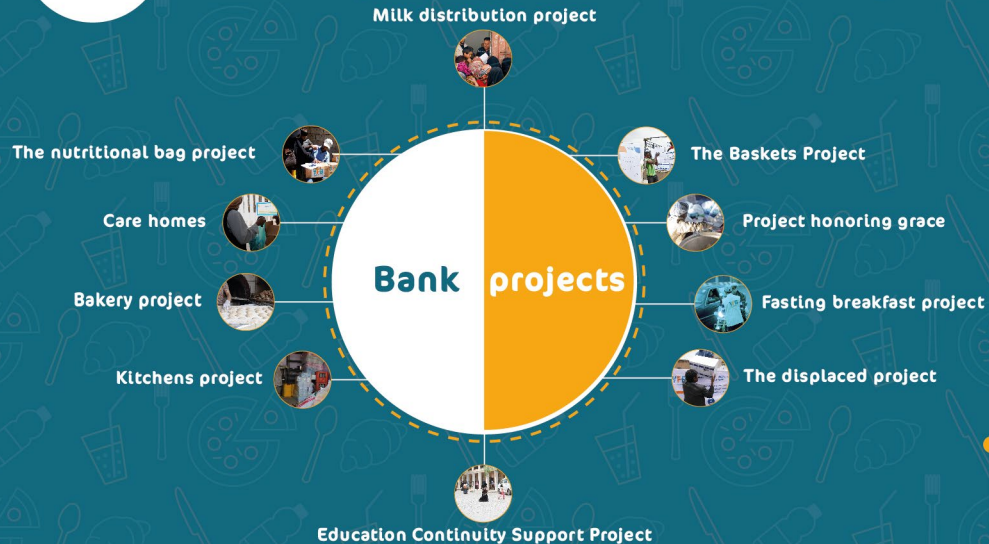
Milk distribution project

The nutritional bag project

Care homes

Bakery project

Kitchens project

Bank projects

The Baskets Project

Project honoring grace

Fasting breakfast project

The displaced project

Education Continuity Support Project